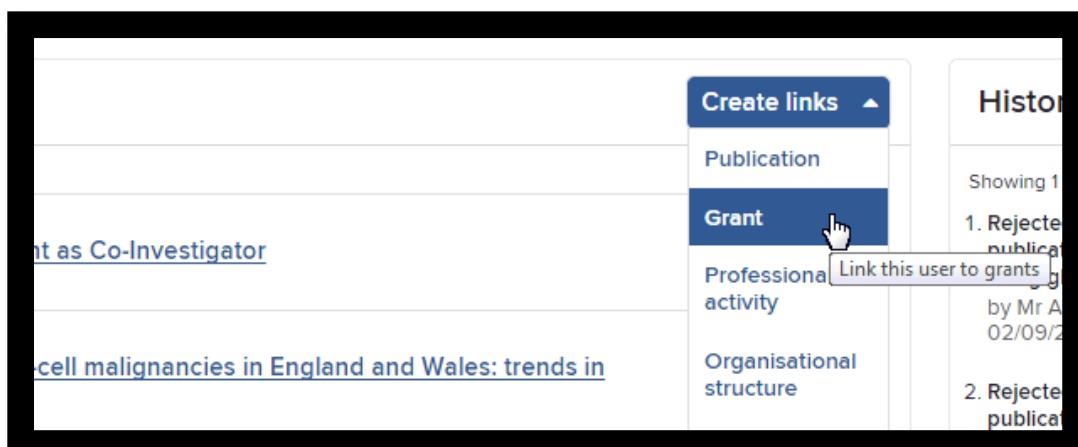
Create links

Publication

Grant

Link this user to grants

Professiona activity

Organisational structure

nt as Co-Investigator

-cell malignancies in England and Wales: trends in

Histo

Showing 1

1. Rejecte publica g

by Mr A 02/09/2

2. Rejecte publica